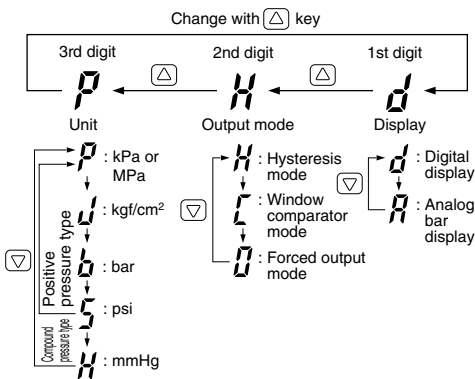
Change with △ key

3rd digit
P
Unit

△

2nd digit
H
Output mode

△

1st digit
d
Display

▽

P : kPa or MPa
U : kgf/cm²
b : bar
5 : psi
H : mmHg

Positive pressure type
Compound pressure type

▽

H : Hysteresis mode
C : Window comparator mode
O : Forced output mode

▽

d : Digital display
A : Analog bar display